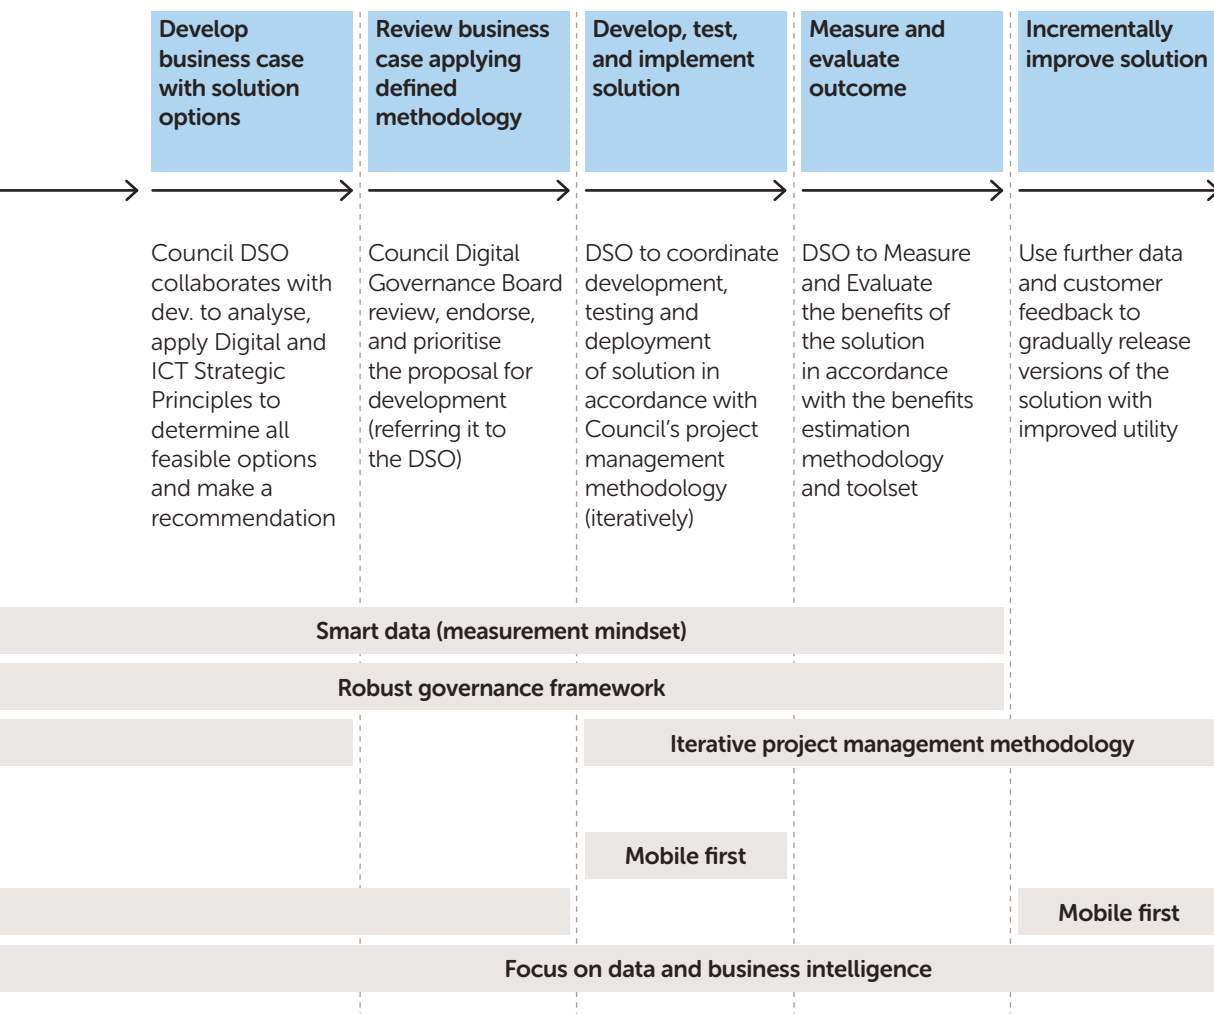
| Develop business case with solution options | Review business case applying defined methodology | Develop, test, and implement solution | Measure and evaluate outcome | Incrementally improve solution |
|---|---|---|---|---|
| Council DSO collaborates with dev. to analyse, apply Digital and ICT Strategic Principles to determine all feasible options and make a recommendation | Council Digital Governance Board review, endorse, and prioritise the proposal for development (referring it to the DSO) | DSO to coordinate development, testing and deployment of solution in accordance with Council's project management methodology (iteratively) | DSO to Measure and Evaluate the benefits of the solution in accordance with the benefits estimation methodology and toolset | Use further data and customer feedback to gradually release versions of the solution with improved utility |

Smart data (measurement mindset)

Robust governance framework

Iterative project management methodology

Mobile first

Mobile first

Focus on data and business intelligence